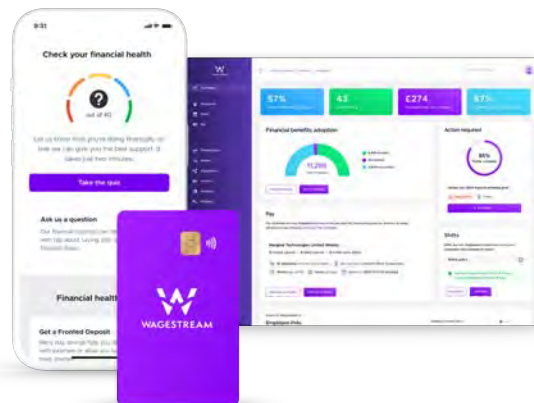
9:31

Check your financial health

?

out of 10

Let us know how you're doing financially, so that we can give you the best support. It takes just two minutes.

Take the quiz

Ask us a question

Financial health

Get a Fronted Deposit

W

WAGESTREAM

57%

43

£274

57%

Financial benefits adoption

11,286

Action required

86%

Pay

Shifts

Employee Info